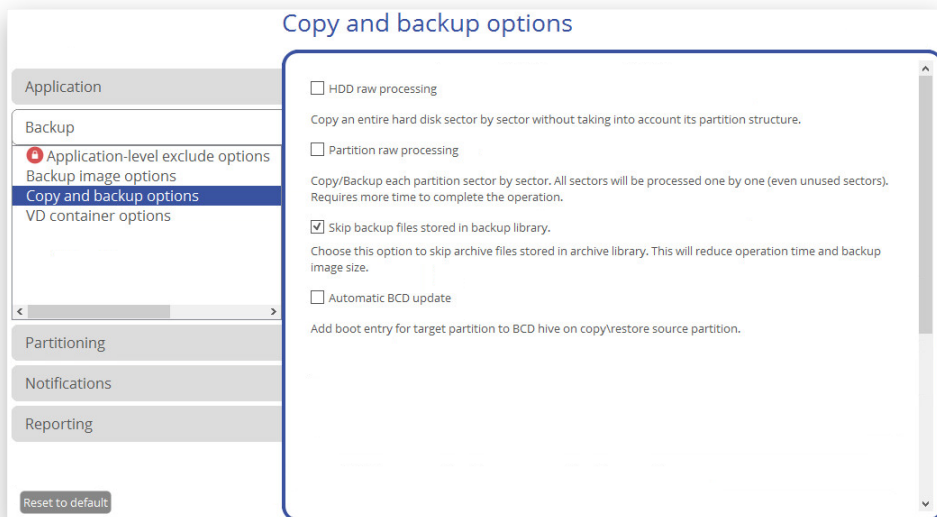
Copy and backup options

Application

Backup

Application-level exclude options
Backup image options
Copy and backup options
VD container options

Partitioning

Notifications

Reporting

Reset to default

HDD raw processing

Copy an entire hard disk sector by sector without taking into account its partition structure.

Partition raw processing

Copy/Backup each partition sector by sector. All sectors will be processed one by one (even unused sectors). Requires more time to complete the operation.

Skip backup files stored in backup library.

Choose this option to skip archive files stored in archive library. This will reduce operation time and backup image size.

Automatic BCD update

Add boot entry for target partition to BCD hive on copy\restore source partition.